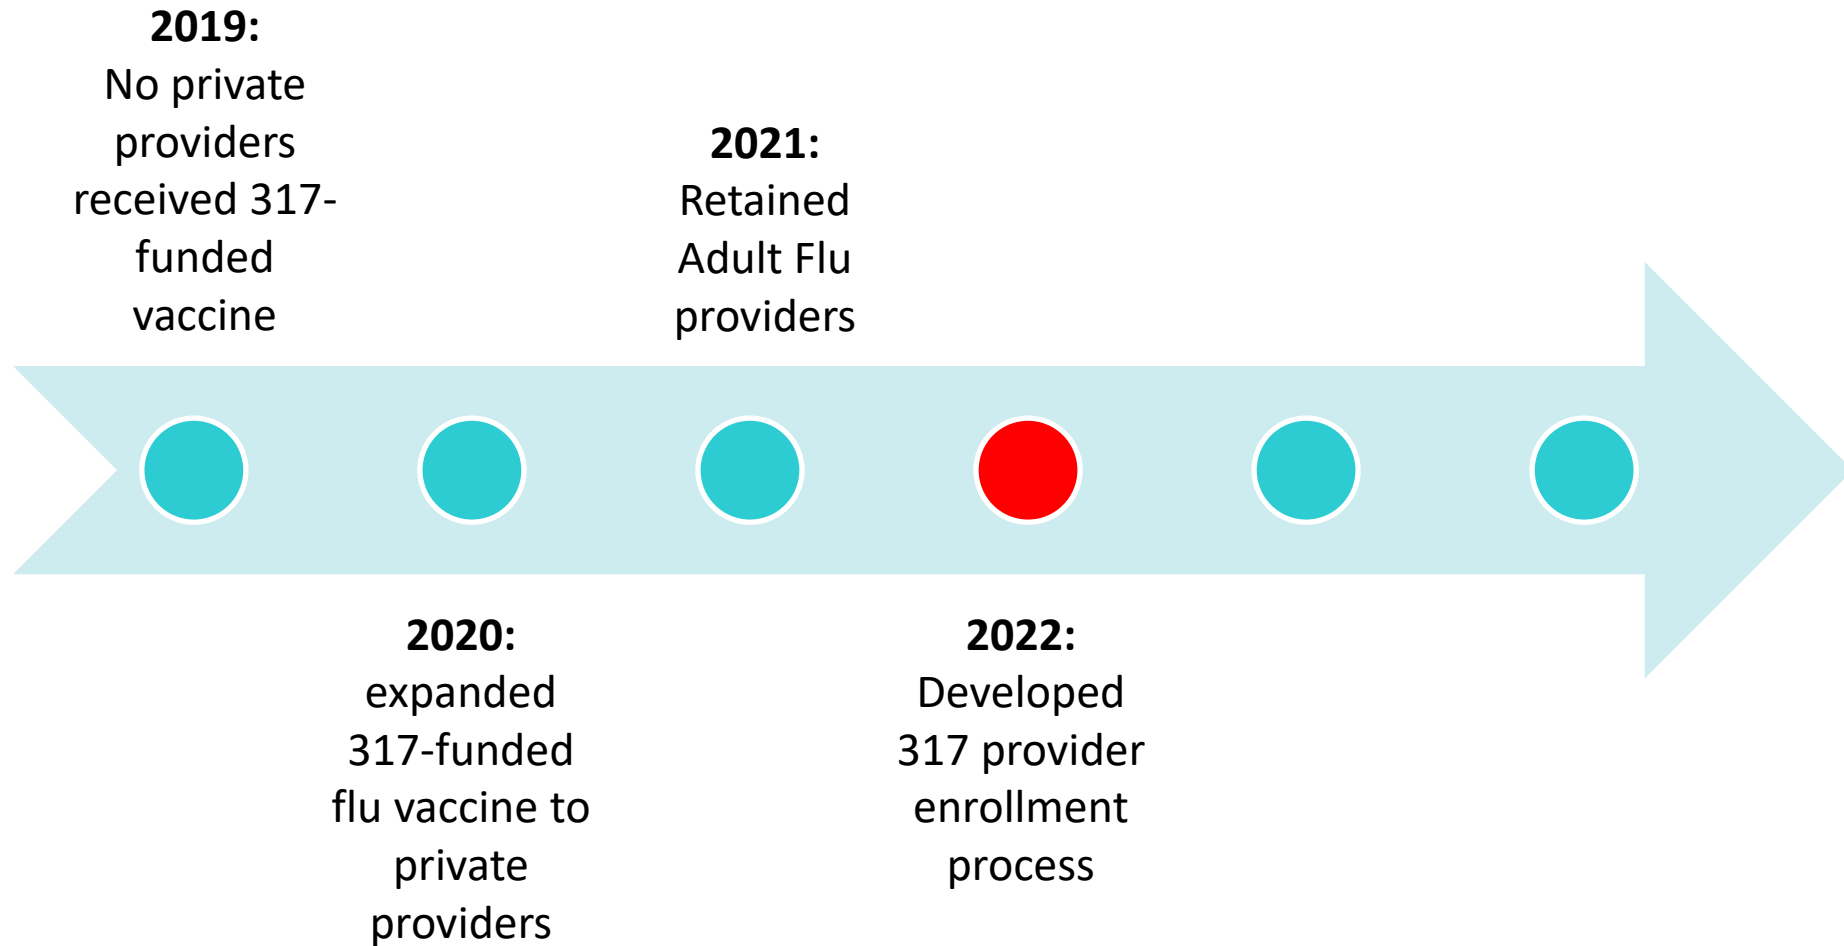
**2019:**
No private providers received 317-funded vaccine

**2021:**
Retained Adult Flu providers

**2020:**
expanded 317-funded flu vaccine to private providers

**2022:**
Developed 317 provider enrollment process